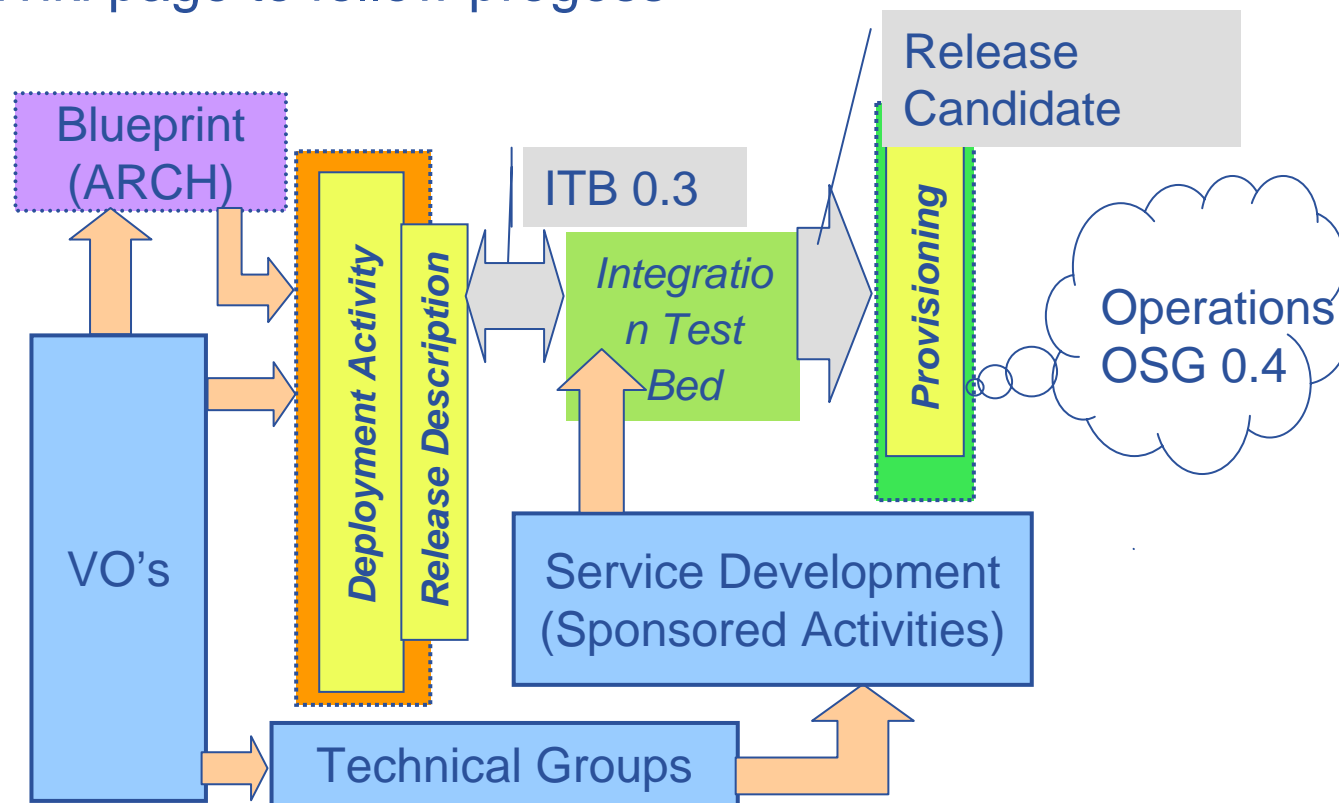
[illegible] page to follow progess

Release Candidate

Blueprint (ARCH)

ITB 0.3

Deployment Activity

Release Description

Integratio n Test Bed

Provisioning

Operations OSG 0.4

VO's

Service Development (Sponsored Activities)

Technical Groups